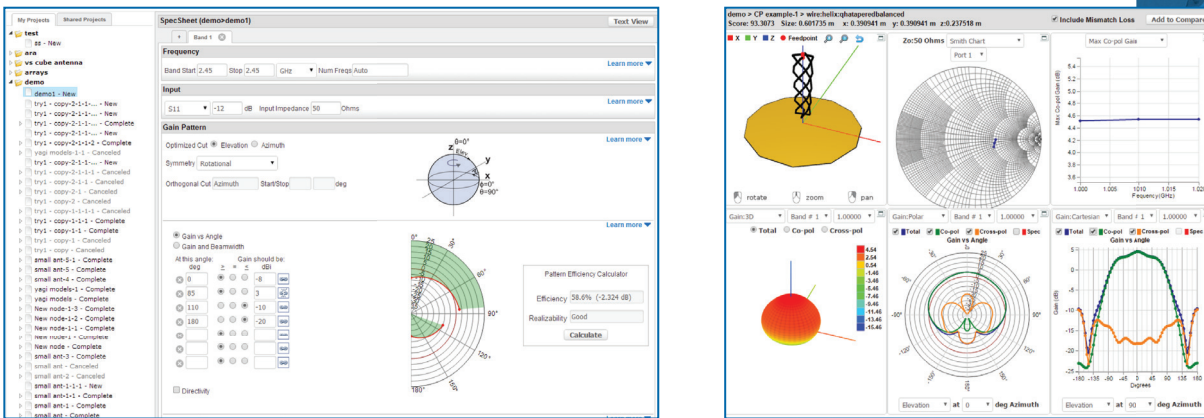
My Projects | Shared Projects

test
ss - New
ara
vs cube antenna
arrays
demo
demo1 - New
try1 - copy-2-1-1-... - New
try1 - copy-2-1-1-... - New
try1 - copy-2-1-1-... - Complete
try1 - copy-2-1-1-... - New
try1 - copy-2-1-1-2 - Complete
yagi models-1-1 - Canceled
try1 - copy-2-1-1-... - New
try1 - copy-2-1-1-1 - Canceled
try1 - copy-2-1-1 - Canceled
try1 - copy-2-1 - Canceled
try1 - copy-2 - Canceled
try1 - copy-1-1-1-1 - Canceled
try1 - copy-1-1-1 - Complete
try1 - copy-1-1 - Complete
try1 - copy-1 - Canceled
try1 - copy - Canceled
small ant-5-1 - Complete
small ant-5 - Complete
small ant-4 - Complete
yagi models-1 - Complete
yagi models - Complete
New node-1-3 - Complete
New node-1-2 - Complete
New node-1-1 - Complete
New node - Complete
small ant-3 - Complete
small ant - Canceled
small ant-2 - Canceled
small ant-1-1-1 - New
small ant-1-1 - Complete
small ant-1 - Complete
small ant - Complete

SpecSheet (demo>demo1)
Text View
+ Band 1

Frequency
Band Start 2.45 Stop 2.45 GHz Num Freqs Auto
Learn more

Input
S11 -12 dB Input Impedance 50 Ohms
Learn more

Gain Pattern
Learn more
Optimized Cut Elevation Azimuth
Symmetry Rotational
Orthogonal Cut Azimuth Start/Stop deg
θ=0° z θ y x θ=90°

Learn more
Gain vs Angle
Gain and Beamwidth
At this angle: deg | Gain should be: ≥ = ≤ dBi
0 | -8
85 | 3
110 | -10
180 | -20

Directivity

60° 90° 120° 150° 180°

Pattern Efficiency Calculator
Efficiency 38.6% (-2.324 dB)
Realizability Good
Calculate

demo > CP example-1 > wire:helix:qhatataperedbalanced
Score: 93.3073 Size: 0.601735 m x: 0.390941 m y: 0.390941 m z:0.237518 m
Include Mismatch Loss
Add to Compare

X Y Z Feedpoint
rotate zoom pan

Zo:50 Ohms Smith Chart
Port 1

Max Co-pol Gain
Max Co-pol Gain (dBi)
5.4 5.2 5.0 4.8 4.6 4.4 4.2 4.0 3.8 3.6
1.000 1.005 1.010 1.015 1.02
Frequency (GHz)

Gain:3D Band # 1 1.00000
Total Co-pol Cross-pol
4.54 2.54 0.54 -1.46 -3.46 -5.46 -7.46 -9.46 -11.46 -13.46 -15.46

Gain:Polar Band # 1 1.00000
Total Co-pol Cross-pol Spec
Gain vs Angle
Elevation at 0 deg Azimuth

Gain:Cartesian Band # 1 1.00000
Total Co-pol Cross-pol Spec
Gain vs angle
Gain (dB)
5 0 -5 -10 -15 -20 -25
-180 -135 -90 -45 0 45 90 135 180
Degrees
Elevation at 90 deg Azimuth